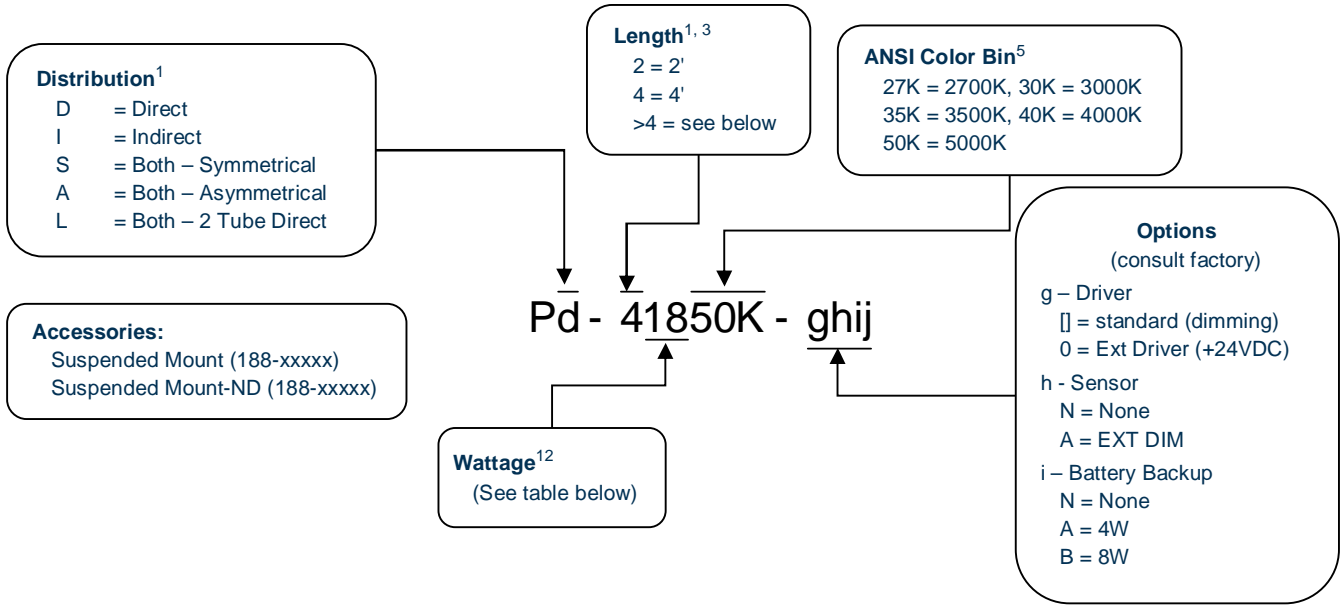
Distribution$^{1}$
D = Direct
I = Indirect
S = Both – Symmetrical
A = Both – Asymmetrical
L = Both – 2 Tube Direct

Length$^{1, 3}$
2 = 2'
4 = 4'
>4 = see below

ANSI Color Bin$^{5}$
27K = 2700K, 30K = 3000K
35K = 3500K, 40K = 4000K
50K = 5000K

Pd - 41850K - ghij

Accessories:
Suspended Mount (188-xxxxx)
Suspended Mount-ND (188-xxxxx)

Wattage$^{12}$
(See table below)

Options
(consult factory)
g – Driver
[] = standard (dimming)
0 = Ext Driver (+24VDC)
h - Sensor
N = None
A = EXT DIM
i – Battery Backup
N = None
A = 4W
B = 8W